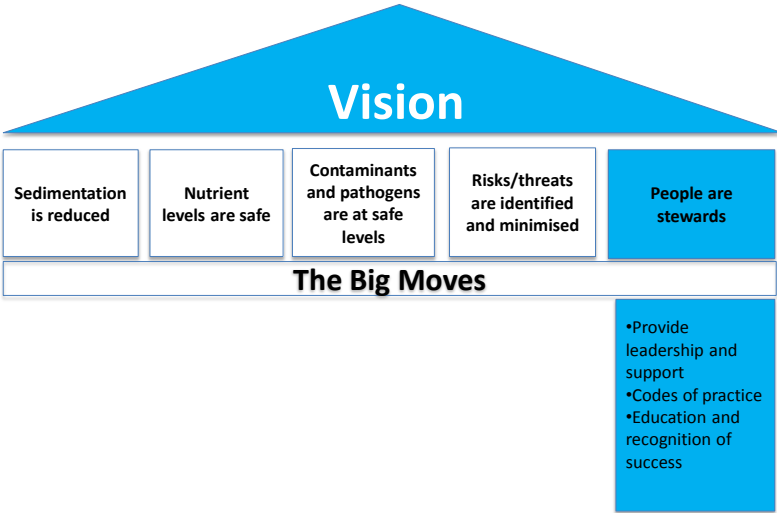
Vision

Sedimentation is reduced

Nutrient levels are safe

Contaminants and pathogens are at safe levels

Risks/threats are identified and minimised

People are stewards

The Big Moves

•Provide leadership and support
•Codes of practice
•Education and recognition of success